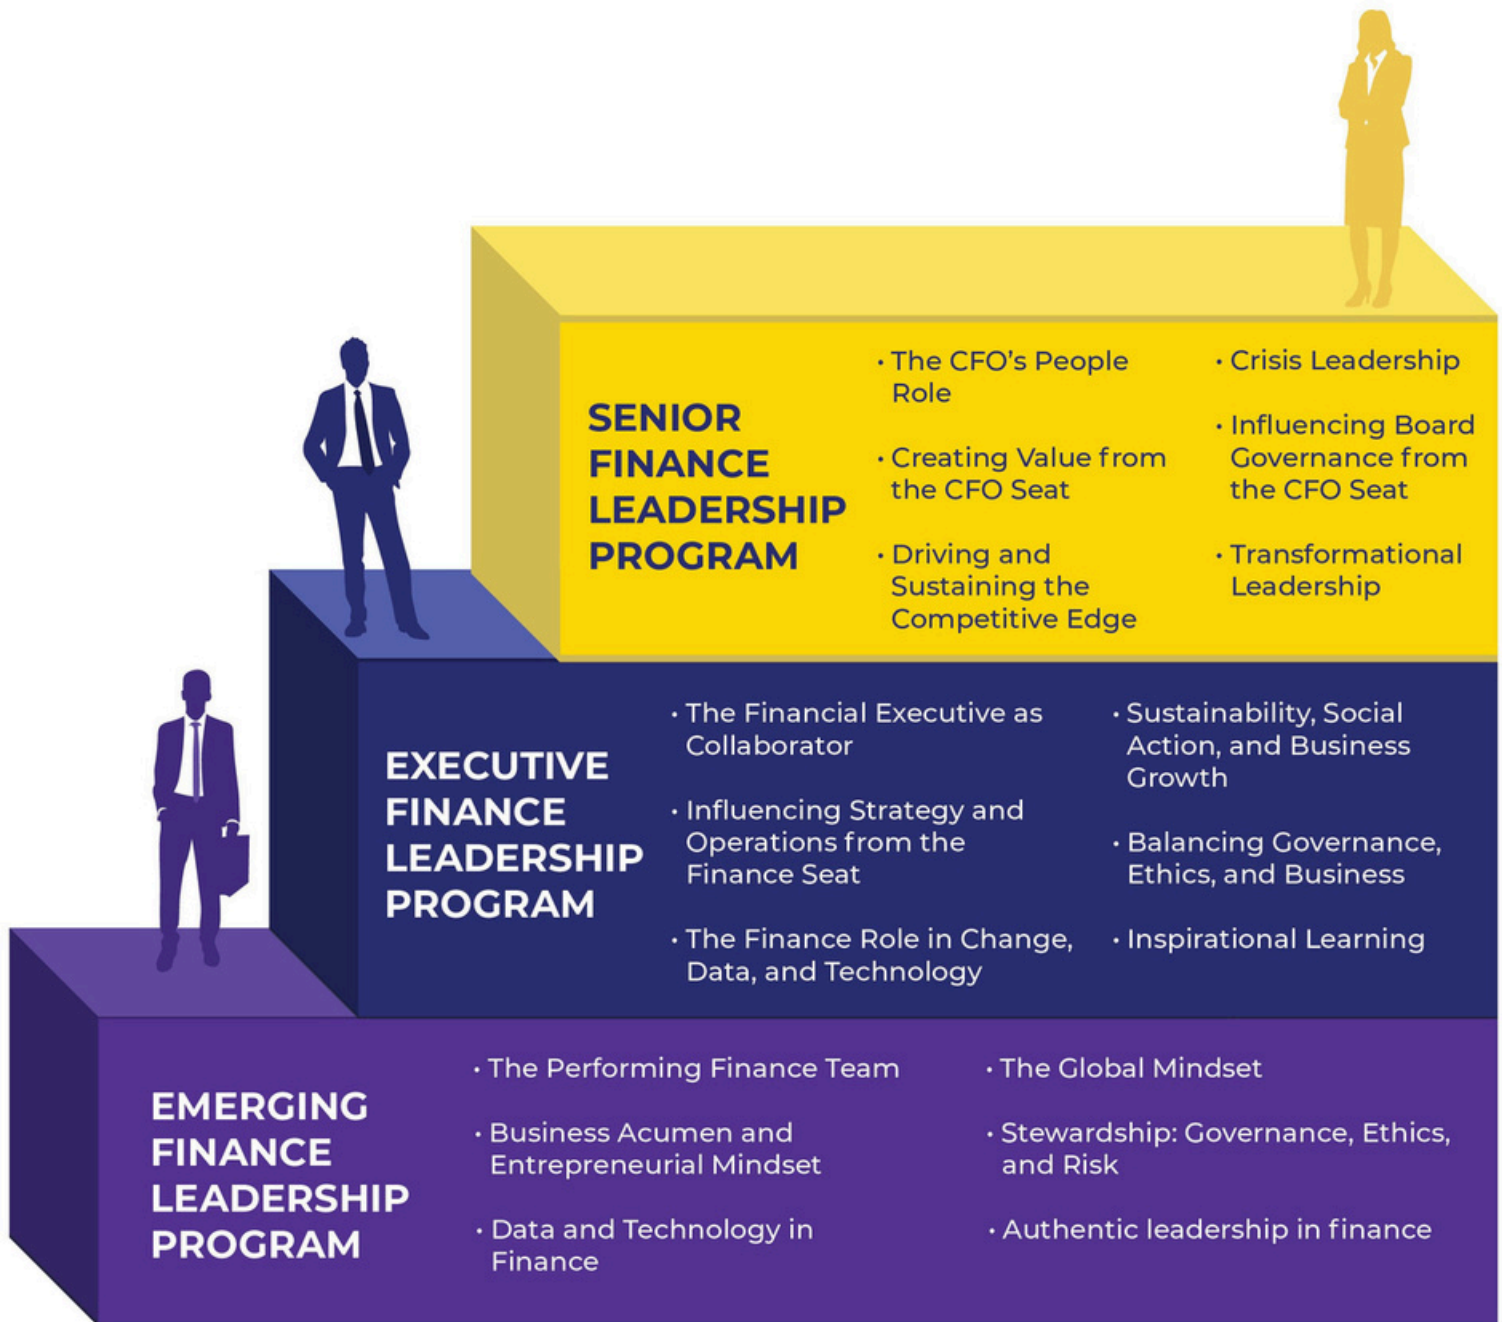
SENIOR FINANCE LEADERSHIP PROGRAM

• The CFO's People Role
• Creating Value from the CFO Seat
• Driving and Sustaining the Competitive Edge

• Crisis Leadership
• Influencing Board Governance from the CFO Seat
• Transformational Leadership

EXECUTIVE FINANCE LEADERSHIP PROGRAM

• The Financial Executive as Collaborator
• Influencing Strategy and Operations from the Finance Seat
• The Finance Role in Change, Data, and Technology

• Sustainability, Social Action, and Business Growth
• Balancing Governance, Ethics, and Business
• Inspirational Learning

EMERGING FINANCE LEADERSHIP PROGRAM

• The Performing Finance Team
• Business Acumen and Entrepreneurial Mindset
• Data and Technology in Finance

• The Global Mindset
• Stewardship: Governance, Ethics, and Risk
• Authentic leadership in finance